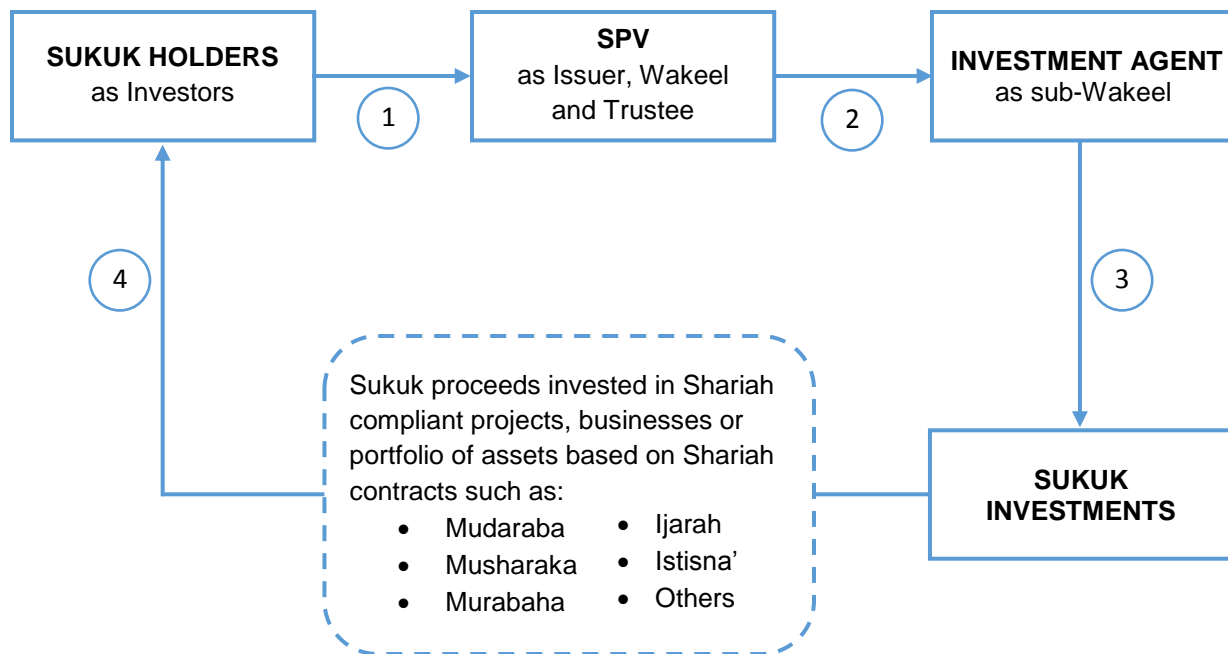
SUKUK HOLDERS
as Investors

1

SPV
as Issuer, Wakeel and Trustee

2

INVESTMENT AGENT
as sub-Wakeel

4

3

Sukuk proceeds invested in Shariah compliant projects, businesses or portfolio of assets based on Shariah contracts such as:

- Mudaraba
- Musharaka
- Murabaha
- Ijarah
- Istisna'
- Others

SUKUK INVESTMENTS